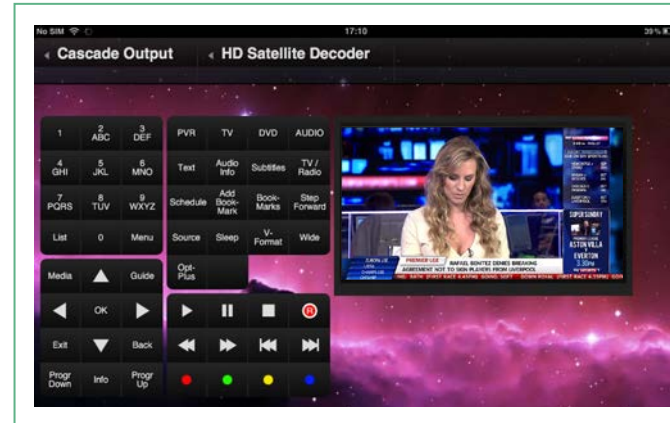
No SIM 17:10 39%

Cascade Output HD Satellite Decoder

1
2 ABC
3 DEF
4 GHI
5 JKL
6 MNO
7 PQRS
8 TUV
9 WXYZ
List
0
Menu

PVR
TV
DVD
AUDIO
Text
Audio Info
Subtitles
TV / Radio
Schedule
Add Book-Mark
Book-Marks
Step Forward
Source
Sleep
V-Format
Wide
Opt-Plus

Media
Guide
OK
Exit
Back
Progr Down
Info
Progr Up

R

PREMIER LGE
RAFAEL BENITEZ DENIES BREAKING
AGREEMENT NOT TO SIGN PLAYERS FROM LIVERPOOL
SUPER SUNDAY
ASTON VILLA
EVERTON
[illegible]